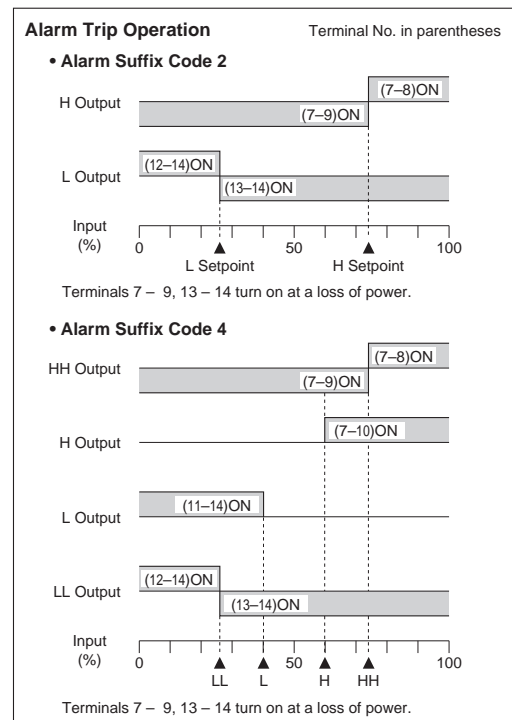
Alarm Trip Operation

Terminal No. in parentheses

• Alarm Suffix Code 2

H Output

(7–8)ON

(7–9)ON

L Output

(12–14)ON

(13–14)ON

Input (%)

0

50

100

L Setpoint

H Setpoint

Terminals 7 – 9, 13 – 14 turn on at a loss of power.

• Alarm Suffix Code 4

HH Output

(7–8)ON

(7–9)ON

H Output

(7–10)ON

L Output

(11–14)ON

LL Output

(12–14)ON

(13–14)ON

Input (%)

0

50

100

LL

L

H

HH

Terminals 7 – 9, 13 – 14 turn on at a loss of power.